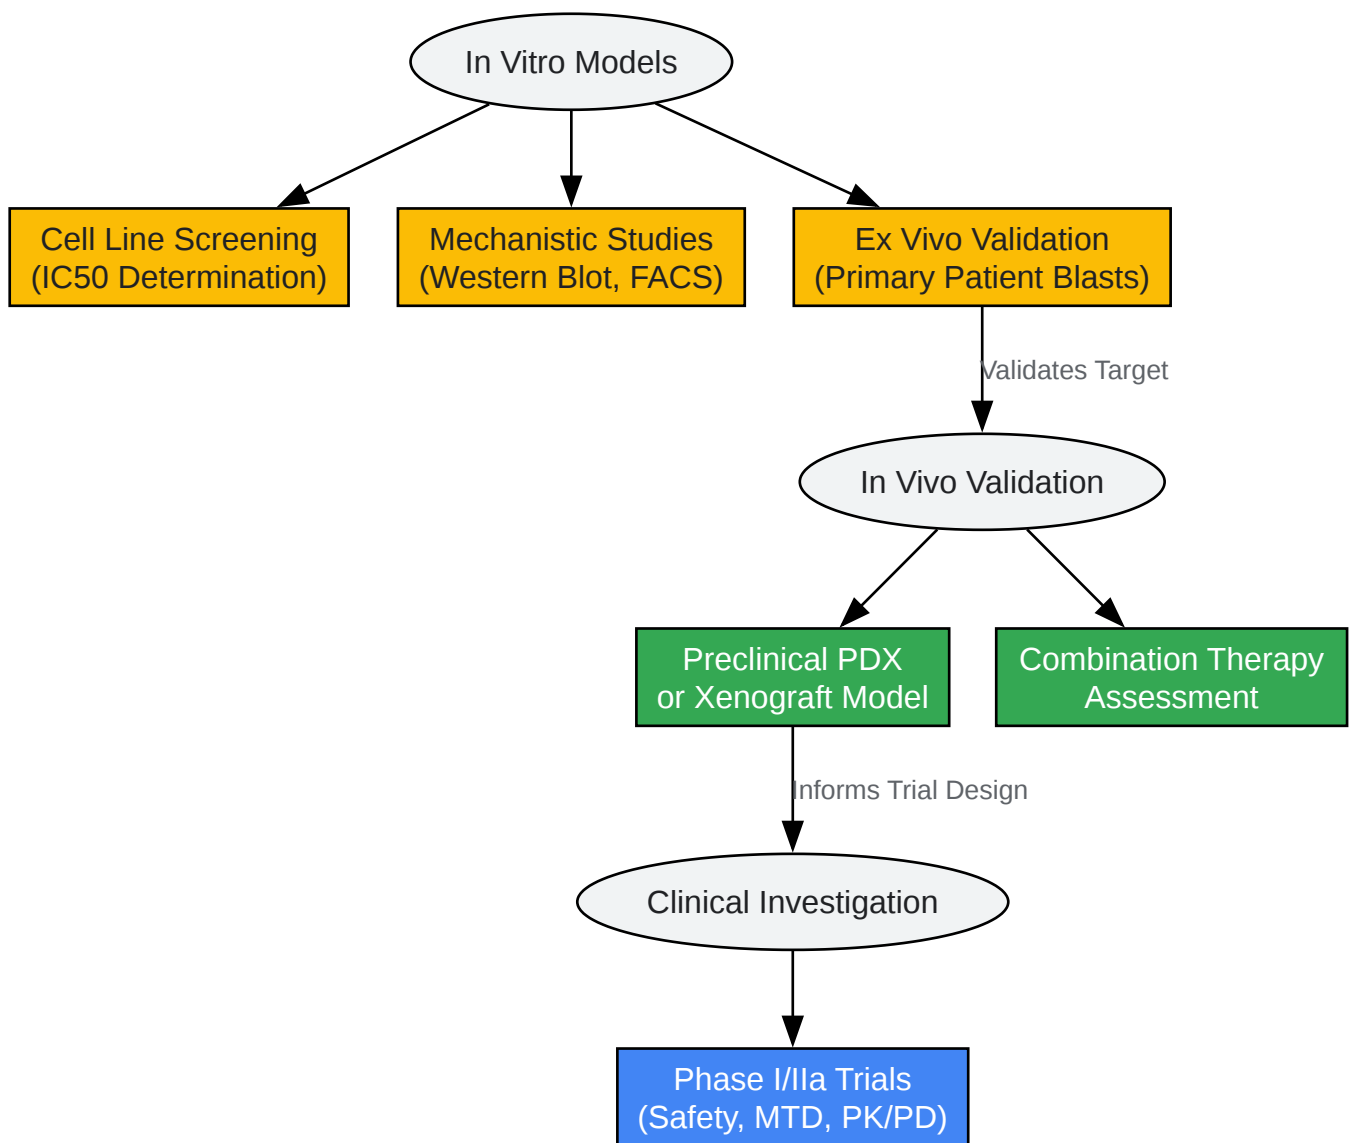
In Vitro Models

Cell Line Screening
(IC50 Determination)

Mechanistic Studies
(Western Blot, FACS)

Ex Vivo Validation
(Primary Patient Blasts)

Validates Target

In Vivo Validation

Preclinical PDX
or Xenograft Model

Combination Therapy
Assessment

Informs Trial Design

Clinical Investigation

Phase I/IIa Trials
(Safety, MTD, PK/PD)